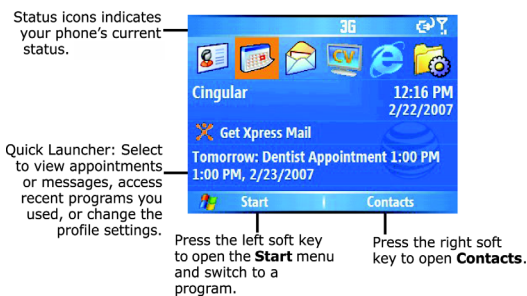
Status icons indicates your phone's current status.

3G

CV

Cingular

12:16 PM
2/22/2007

Get Xpress Mail

Tomorrow: Dentist Appointment 1:00 PM
1:00 PM, 2/23/2007

Start

Contacts

Quick Launcher: Select to view appointments or messages, access recent programs you used, or change the profile settings.

Press the left soft key to open the **Start** menu and switch to a program.

Press the right soft key to open **Contacts**.